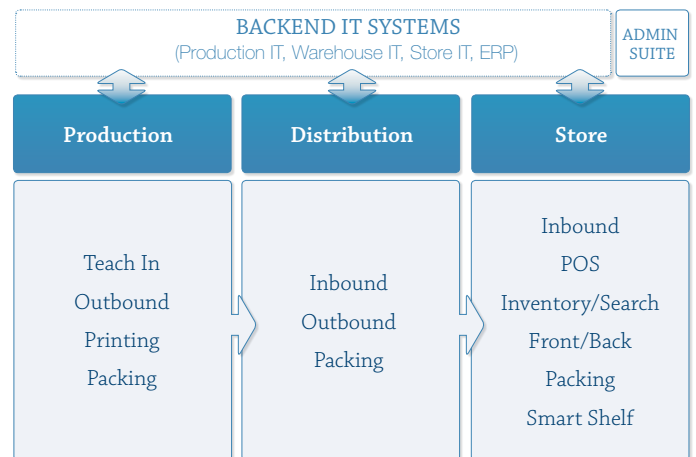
BACKEND IT SYSTEMS
(Production IT, Warehouse IT, Store IT, ERP)

ADMIN SUITE

Production

Distribution

Store

Teach In
Outbound
Printing
Packing

Inbound
Outbound
Packing

Inbound
POS
Inventory/Search
Front/Back
Packing
Smart Shelf